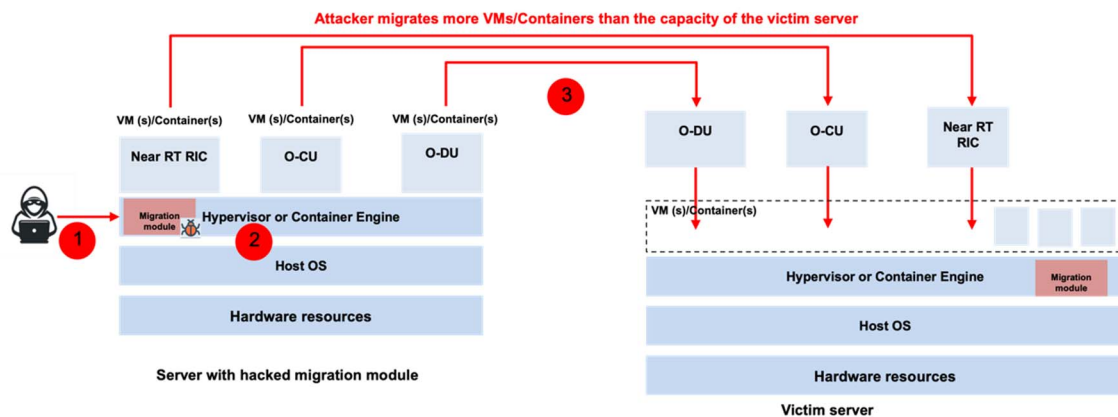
Attacker migrates more VMs/Containers than the capacity of the victim server

3

VM (s)/Container(s)
Near RT RIC

VM (s)/Container(s)
O-CU

VM (s)/Container(s)
O-DU

1

Migration module

Hypervisor or Container Engine

2

Host OS

Hardware resources

Server with hacked migration module

O-DU

O-CU

Near RT RIC

VM (s)/Container(s)

Hypervisor or Container Engine

Migration module

Host OS

Hardware resources

Victim server